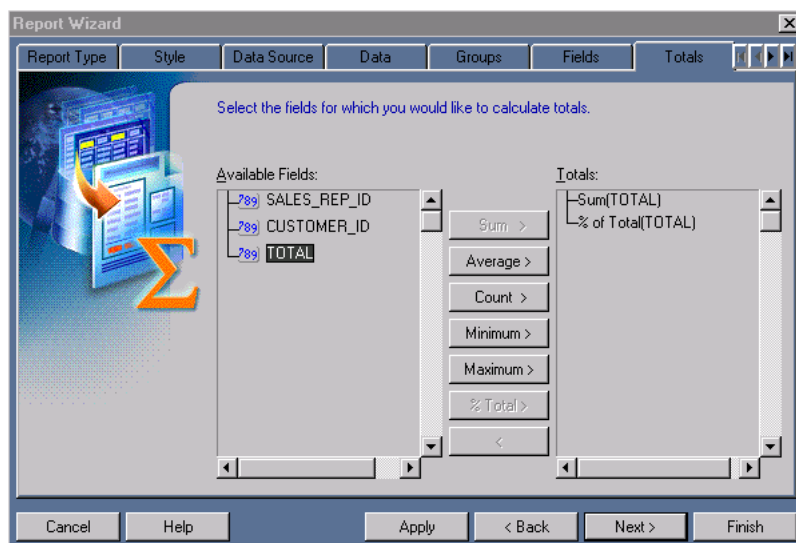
Report Wizard

Report Type | Style | Data Source | Data | Groups | Fields | Totals

Select the fields for which you would like to calculate totals.

Available Fields:
789 SALES_REP_ID
789 CUSTOMER_ID
789 TOTAL

Sum >
Average >
Count >
Minimum >
Maximum >
% Total >
<

Totals:
Sum(TOTAL)
% of Total(TOTAL)

Cancel
Help
Apply
< Back
Next >
Finish